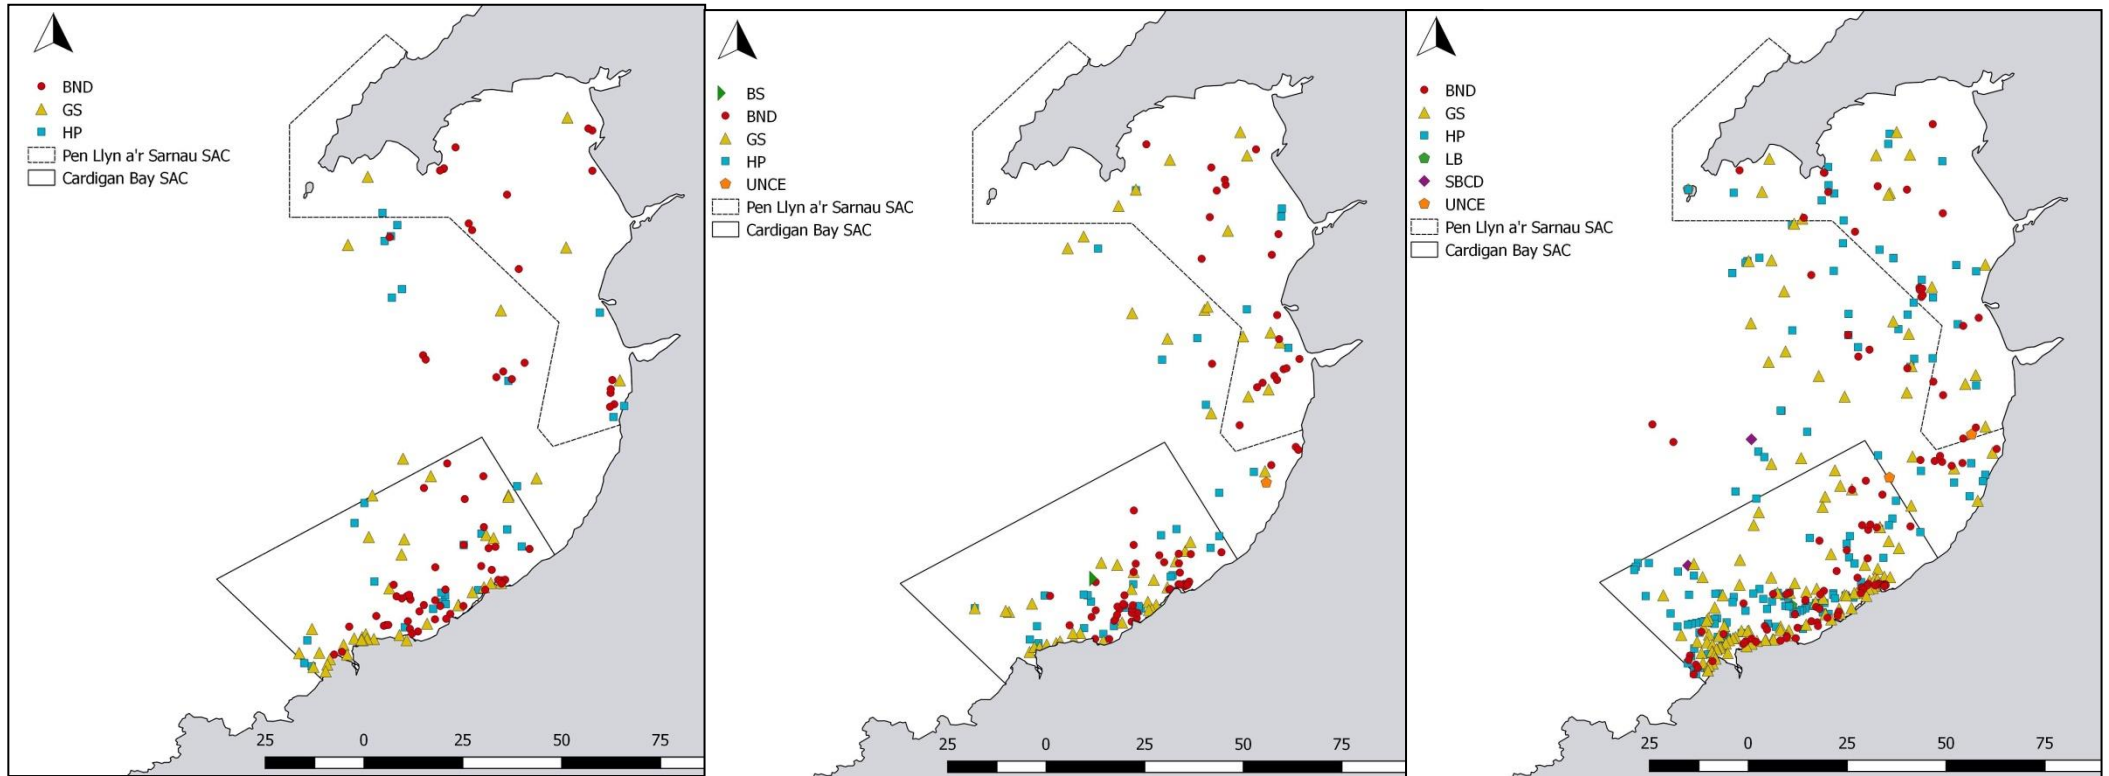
BND
GS
HP
Pen Llyn a'r Sarnau SAC
Cardigan Bay SAC

25 0 25 50 75

BS
BND
GS
HP
UNCE
Pen Llyn a'r Sarnau SAC
Cardigan Bay SAC

25 0 25 50 75

BND
GS
HP
LB
SBCD
UNCE
Pen Llyn a'r Sarnau SAC
Cardigan Bay SAC

25 0 25 50 75